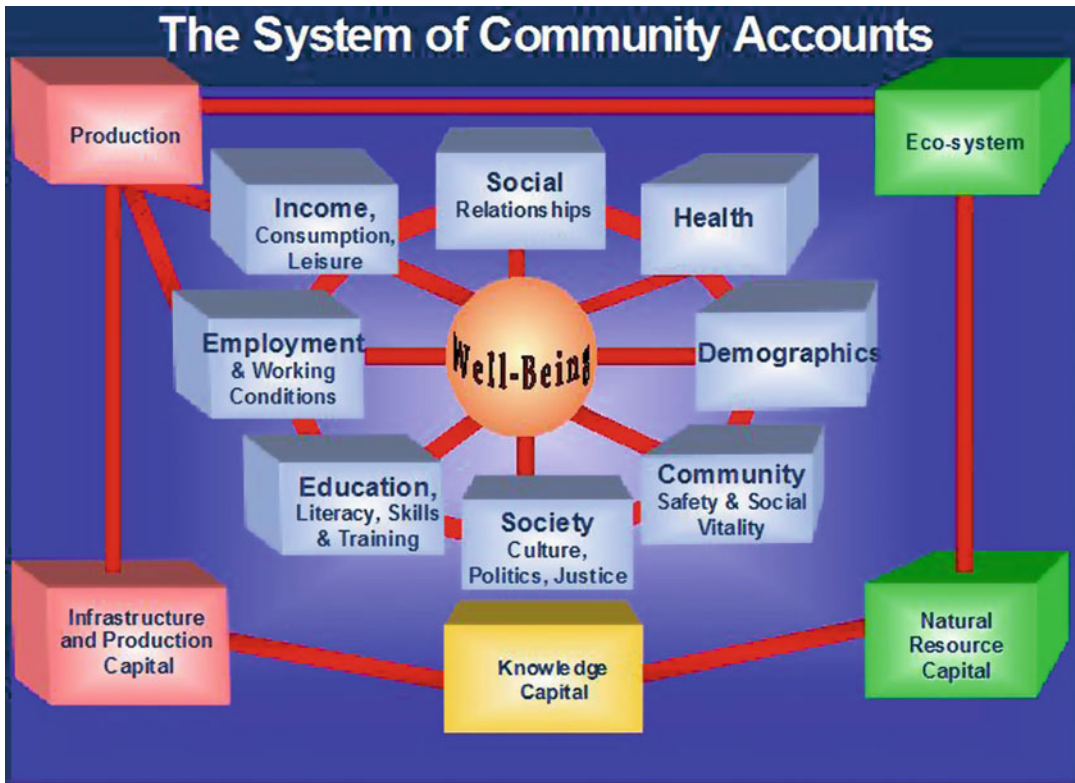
The System of Community Accounts

Production

Eco-system

Income, Consumption, Leisure

Social Relationships

Health

Employment & Working Conditions

Well-Being

Demographics

Education, Literacy, Skills & Training

Society Culture, Politics, Justice

Community Safety & Social Vitality

Infrastructure and Production Capital

Knowledge Capital

Natural Resource Capital